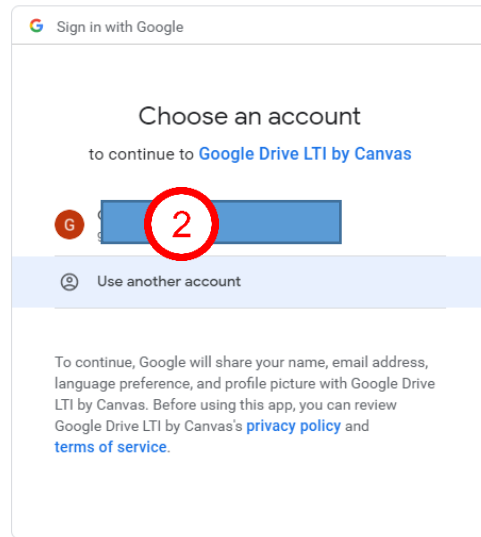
G Sign in with Google

Choose an account

to continue to Google Drive LTI by Canvas

G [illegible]

2

Use another account

To continue, Google will share your name, email address, language preference, and profile picture with Google Drive LTI by Canvas. Before using this app, you can review Google Drive LTI by Canvas's privacy policy and terms of service.